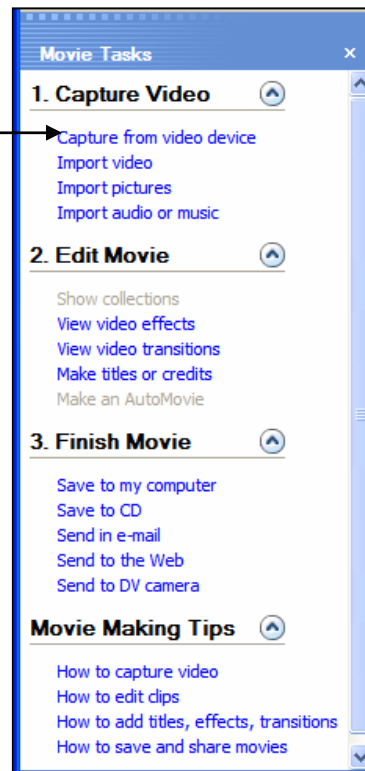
Movie Tasks ×

1. Capture Video

Capture from video device
Import video
Import pictures
Import audio or music

2. Edit Movie

Show collections
View video effects
View video transitions
Make titles or credits
Make an AutoMovie

3. Finish Movie

Save to my computer
Save to CD
Send in e-mail
Send to the Web
Send to DV camera

Movie Making Tips

How to capture video
How to edit clips
How to add titles, effects, transitions
How to save and share movies